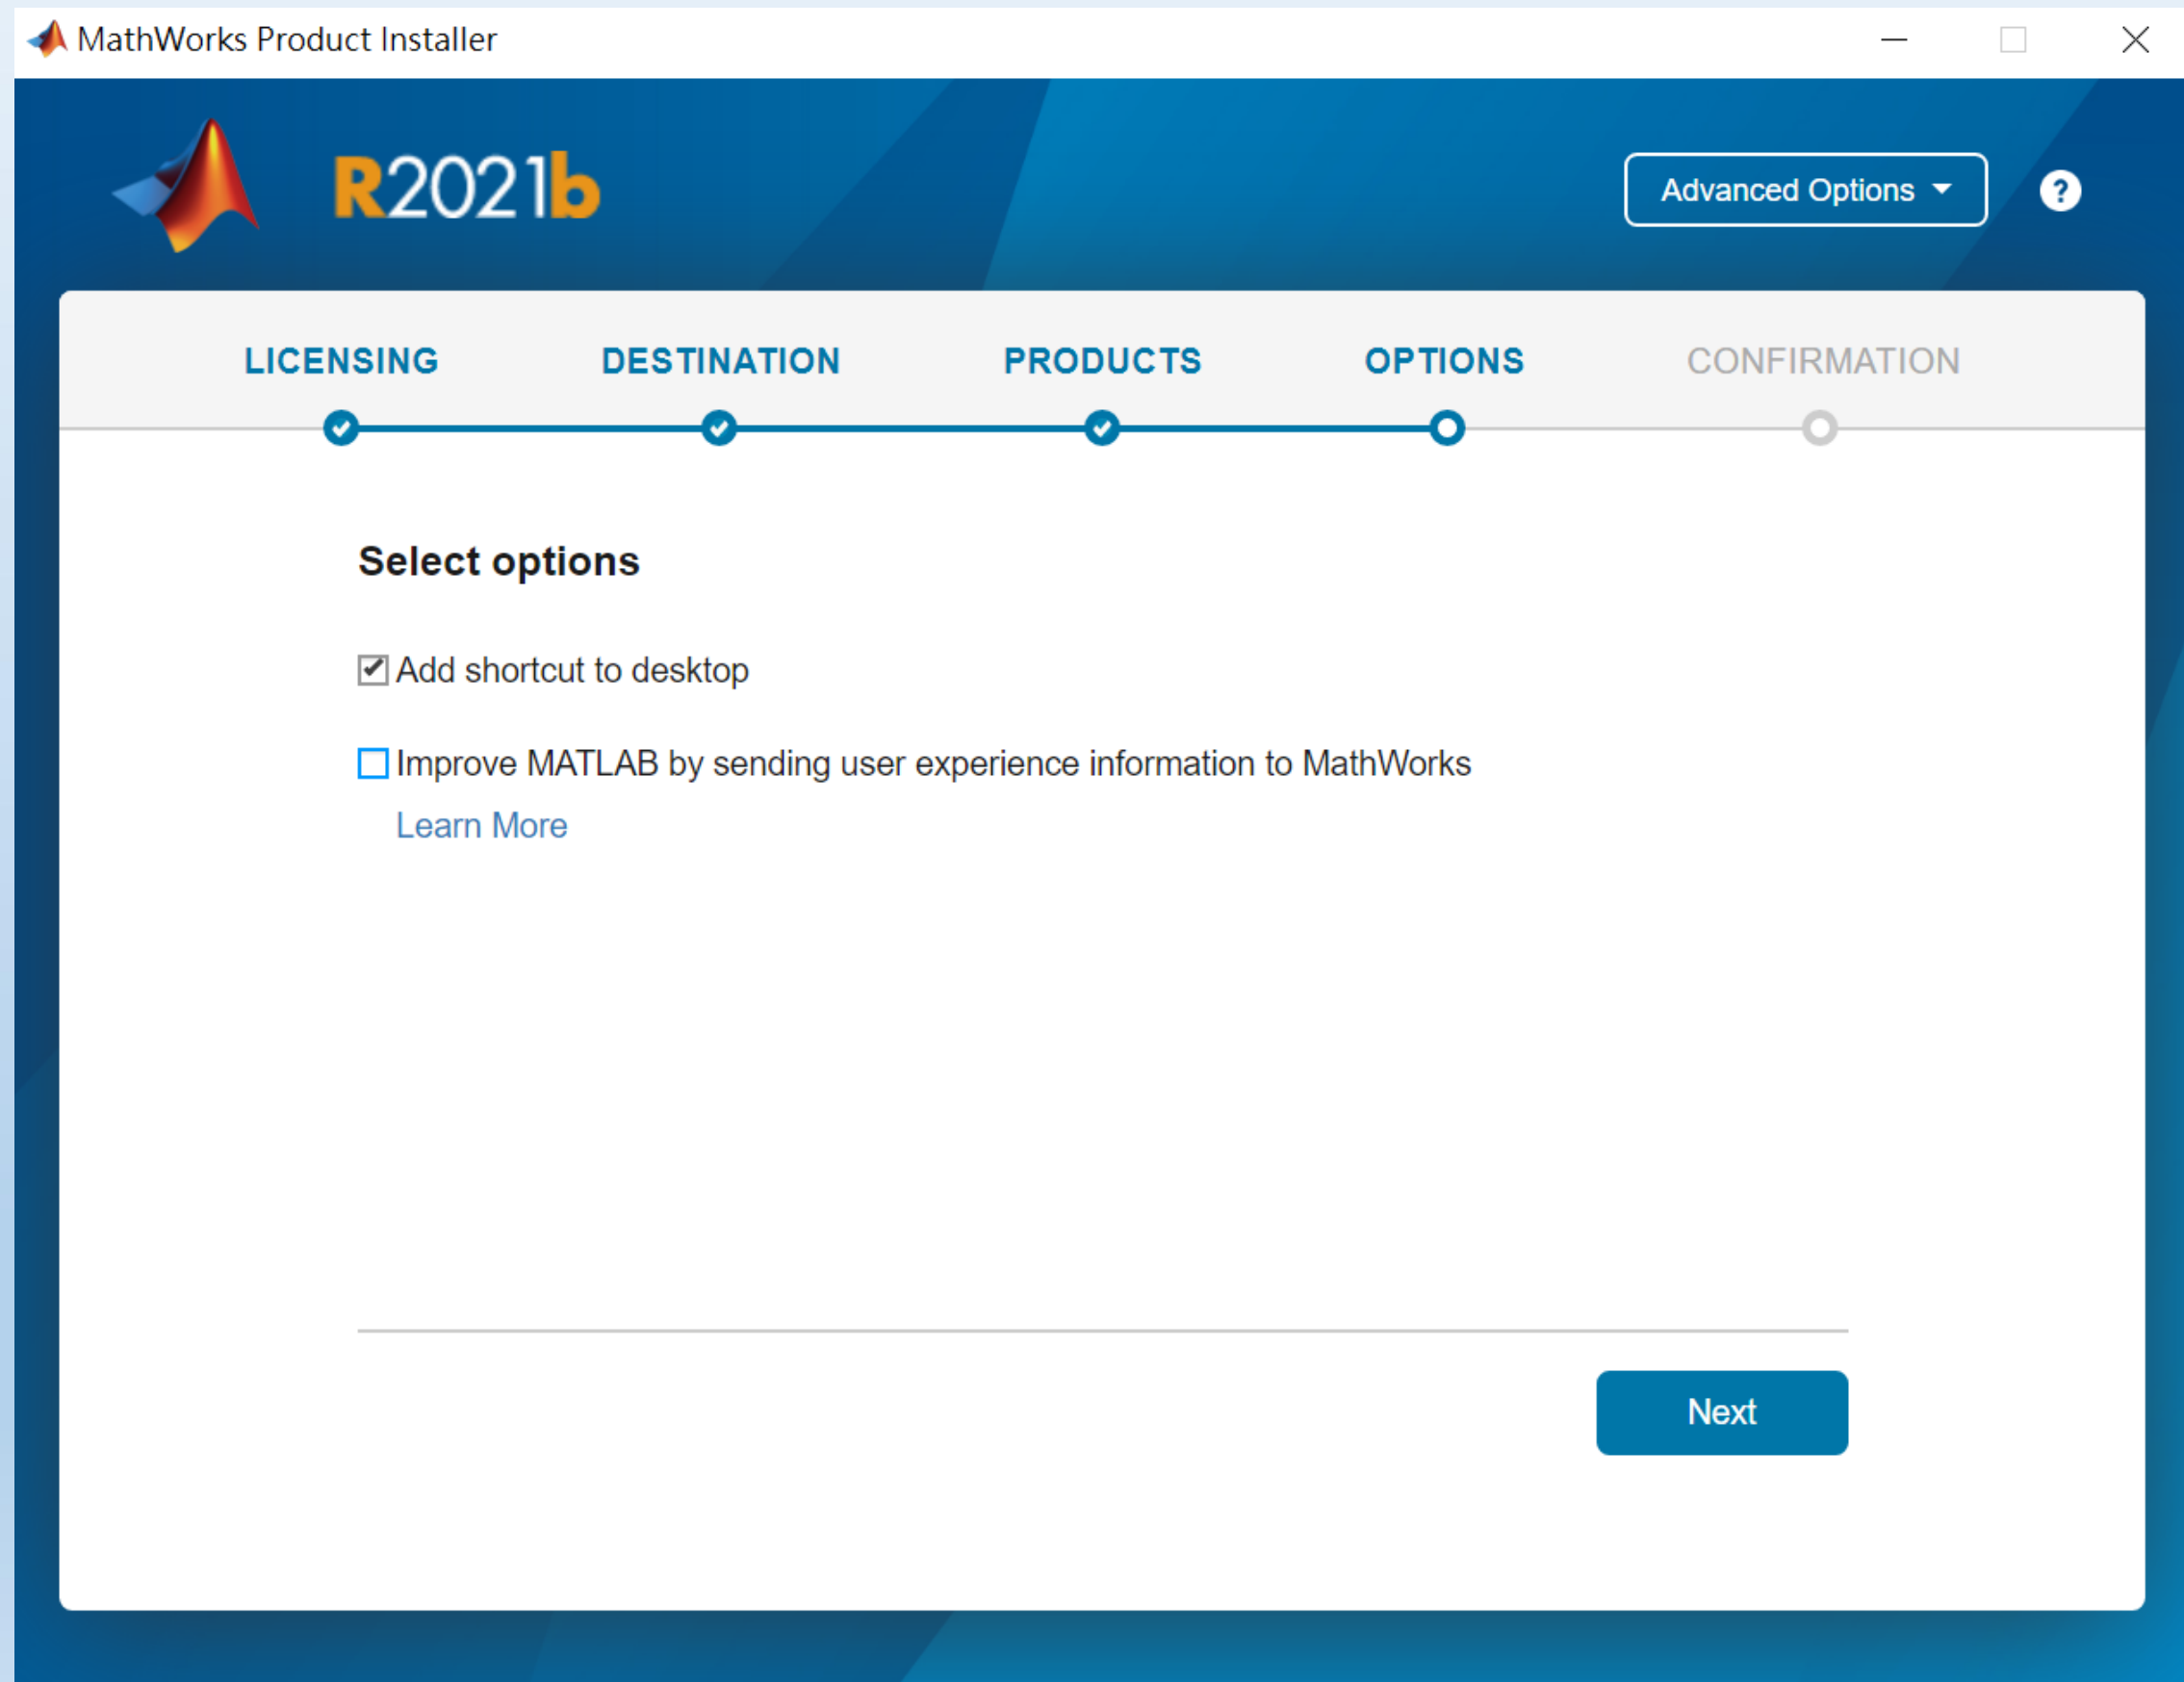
MathWorks Product Installer

R2021b

Advanced Options

?

LICENSING DESTINATION PRODUCTS OPTIONS CONFIRMATION

Select options

Add shortcut to desktop

Improve MATLAB by sending user experience information to MathWorks

Learn More

Next